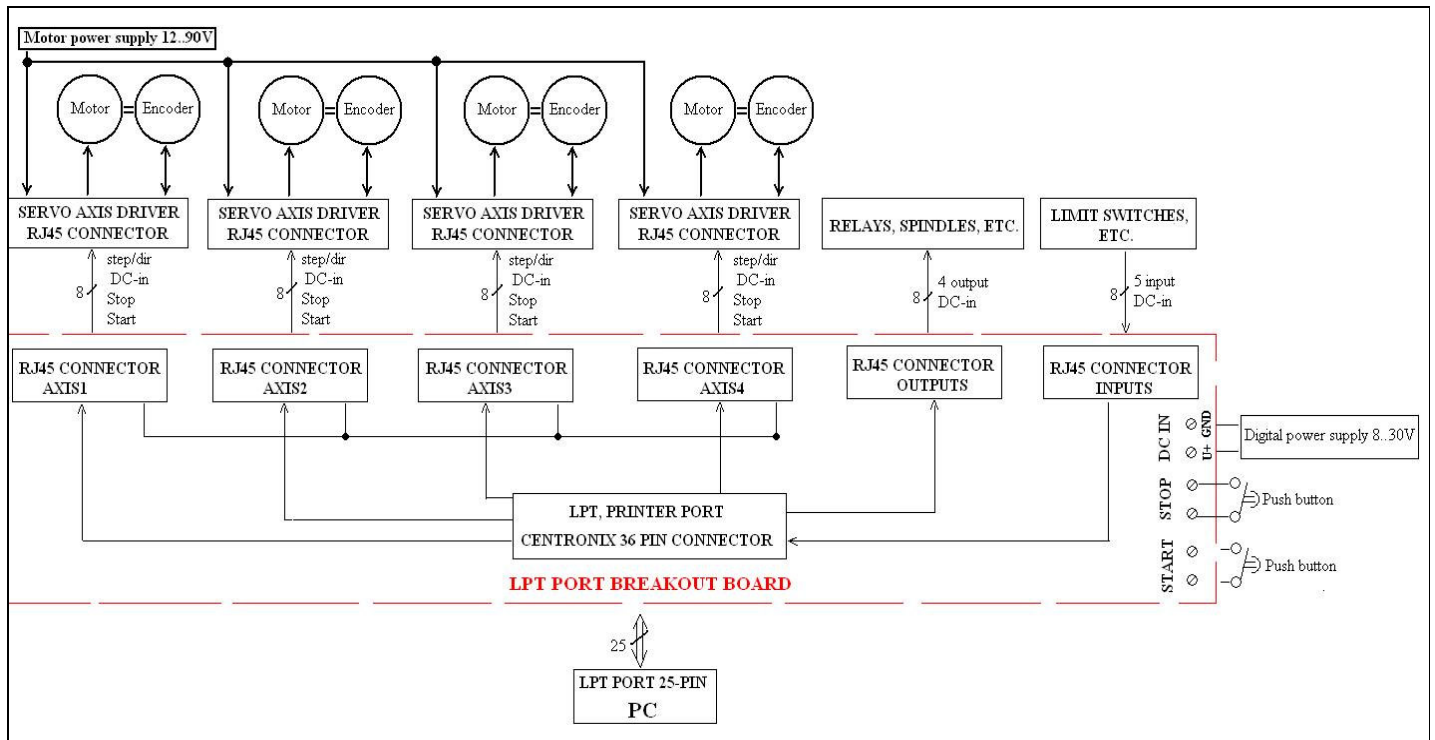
Motor power supply 12..90V

Motor
Encoder
Motor
Encoder
Motor
Encoder
Motor
Encoder

SERVO AXIS DRIVER RJ45 CONNECTOR
SERVO AXIS DRIVER RJ45 CONNECTOR
SERVO AXIS DRIVER RJ45 CONNECTOR
SERVO AXIS DRIVER RJ45 CONNECTOR
RELAYS, SPINDLES, ETC.
LIMIT SWITCHES, ETC.

8 step/dir DC-in Stop Start
8 step/dir DC-in Stop Start
8 step/dir DC-in Stop Start
8 step/dir DC-in Stop Start
8 4 output DC-in
8 5 input DC-in

RJ45 CONNECTOR AXIS1
RJ45 CONNECTOR AXIS2
RJ45 CONNECTOR AXIS3
RJ45 CONNECTOR AXIS4
RJ45 CONNECTOR OUTPUTS
RJ45 CONNECTOR INPUTS

DC IN GND U+
Digital power supply 8..30V
STOP
Push button
START
Push button

LPT, PRINTER PORT
CENTRONIX 36 PIN CONNECTOR

LPT PORT BREAKOUT BOARD

25

LPT PORT 25-PIN
PC